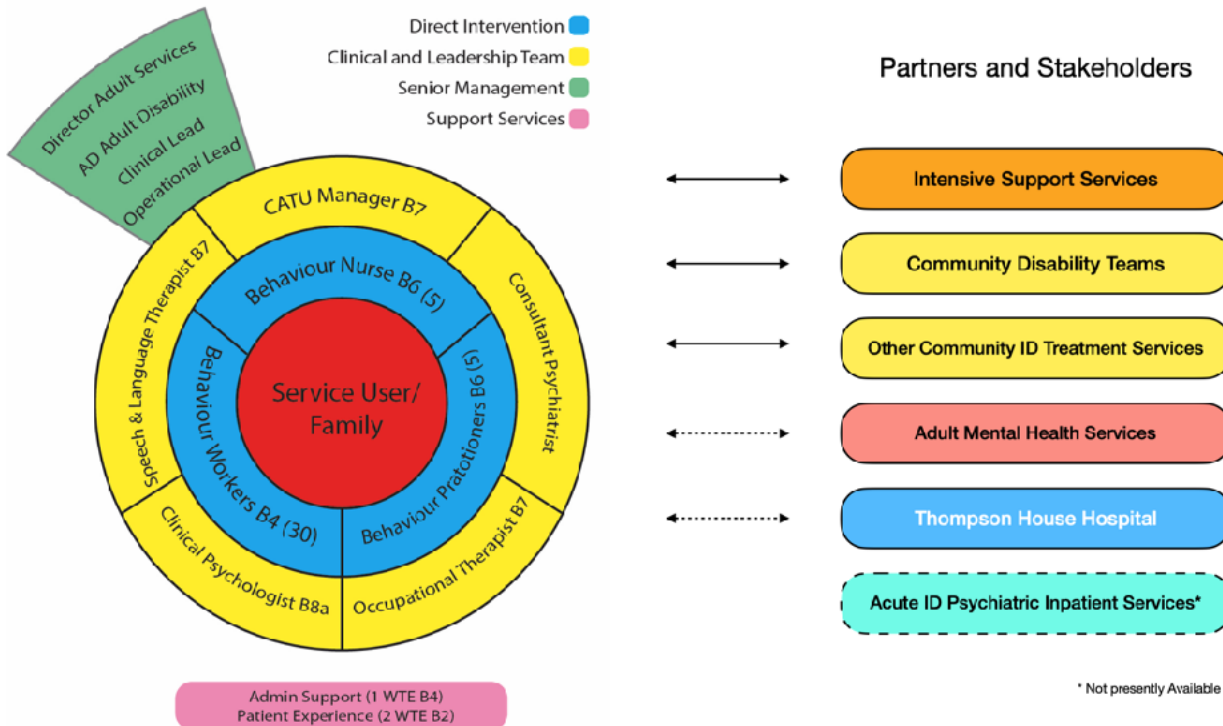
Direct Intervention
Clinical and Leadership Team
Senior Management
Support Services

Director Adult Services
AD Adult Disability
Clinical Lead
Operational Lead

CATU Manager B7
Speech & Language Therapist B7
Consultant Psychiatrist
Clinical Psychologist B8a
Occupational Therapist B7
Behaviour Nurse B6 (5)
Behaviour Workers B4 (30)
Behaviour Pratotioners B6 (5)
Service User/ Family

Admin Support (1 WTE B4)
Patient Experience (2 WTE B2)

Partners and Stakeholders

Intensive Support Services
Community Disability Teams
Other Community ID Treatment Services
Adult Mental Health Services
Thompson House Hospital
Acute ID Psychiatric Inpatient Services*

* Not presently Available